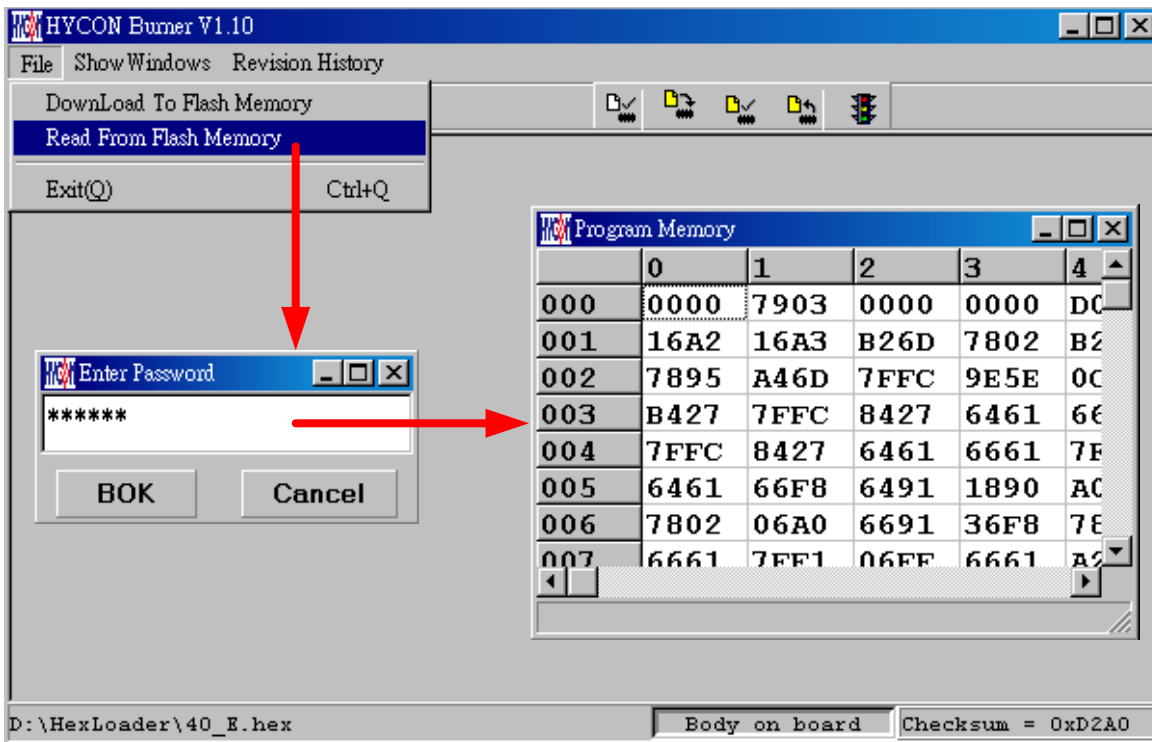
HYCON Burner V1.10

File Show Windows Revision History

DownLoad To Flash Memory
Read From Flash Memory
Exit(Q) Ctrl+Q

Enter Password

******

BOK Cancel

Program Memory

| | 0 | 1 | 2 | 3 | 4 |
|---|---|---|---|---|---|
| 000 | 0000 | 7903 | 0000 | 0000 | D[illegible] |
| 001 | 16A2 | 16A3 | B26D | 7802 | B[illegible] |
| 002 | 7895 | A46D | 7FFC | 9E5E | 0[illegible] |
| 003 | B427 | 7FFC | 8427 | 6461 | 6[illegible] |
| 004 | 7FFC | 8427 | 6461 | 6661 | 7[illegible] |
| 005 | 6461 | 66F8 | 6491 | 1890 | A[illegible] |
| 006 | 7802 | 06A0 | 6691 | 36F8 | 7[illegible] |
| 007 | 6661 | 7FE1 | 06FE | 6661 | A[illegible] |

D:\HexLoader\40_E.hex

Body on board

Checksum = 0xD2A0